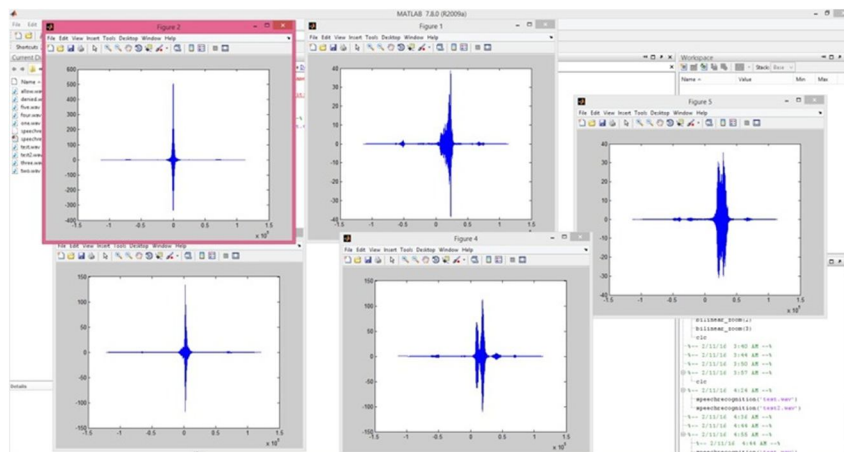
MATLAB 7.8.0 (R2009a)

File Edit

Shortcuts

Current D

Name

allow.wav
denied.wa
five.wav
four.wav
one.wav
speechre
speechre
test.wav
test2.wav
three.wav
two.wav

Details

Figure 2

File Edit View Insert Tools Desktop Window Help

600
500
400
300
200
100
0
-100
-200
-300
-400
-1.5 -1 -0.5 0 0.5 1 1.5
x $10^5$

Figure 1

File Edit View Insert Tools Desktop Window Help

60
40
20
0
-20
-40
-60
-1.5 -1 -0.5 0 0.5 1 1.5
x $10^5$

Workspace

Stack: Base

Name ← Value Min Max

Figure 5

File Edit View Insert Tools Desktop Window Help

40
30
20
10
0
-10
-20
-30
-40
-1.5 -1 -0.5 0 0.5 1 1.5
x $10^5$

File Edit View Insert Tools Desktop Window Help

150
100
50
0
-50
-100
-150
-1.5 -1 -0.5 0 0.5 1 1.5
x $10^5$

Figure 4

File Edit View Insert Tools Desktop Window Help

150
100
50
0
-50
-100
-150
-1.5 -1 -0.5 0 0.5 1 1.5
x $10^5$

bilinear_zoom(2)
bilinear_zoom(3)
clc
%-- 2/11/14 3:40 AM --%
%-- 2/11/14 3:46 AM --%
%-- 2/11/14 3:50 AM --%
%-- 2/11/14 3:57 AM --%
clc
%-- 2/11/14 4:26 AM --%
speechrecognition('test.wav')
speechrecognition('test2.wav')
%-- 2/11/14 4:32 AM --%
%-- 2/11/14 4:46 AM --%
%-- 2/11/14 6:55 AM --%
%-- 2/11/14 6:44 AM --%
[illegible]